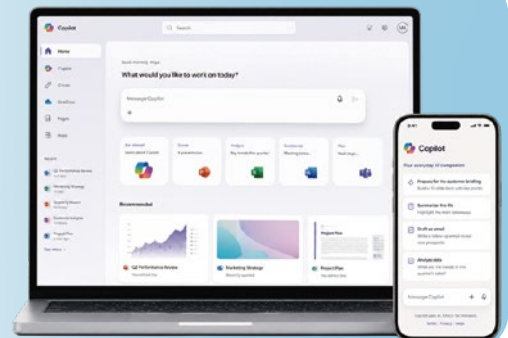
Copilot

Search

Home

Copilot

Create

OneDrive

Pages

Apps

What would you like to work on today?

Message Copilot

Recommended

Q2 Performance Review

Marketing Strategy

Project Plan

Copilot

Your everyday AI companion

Prepare for the customer briefing

Summarize the file

Draft an email

Analyze data

Message Copilot

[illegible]